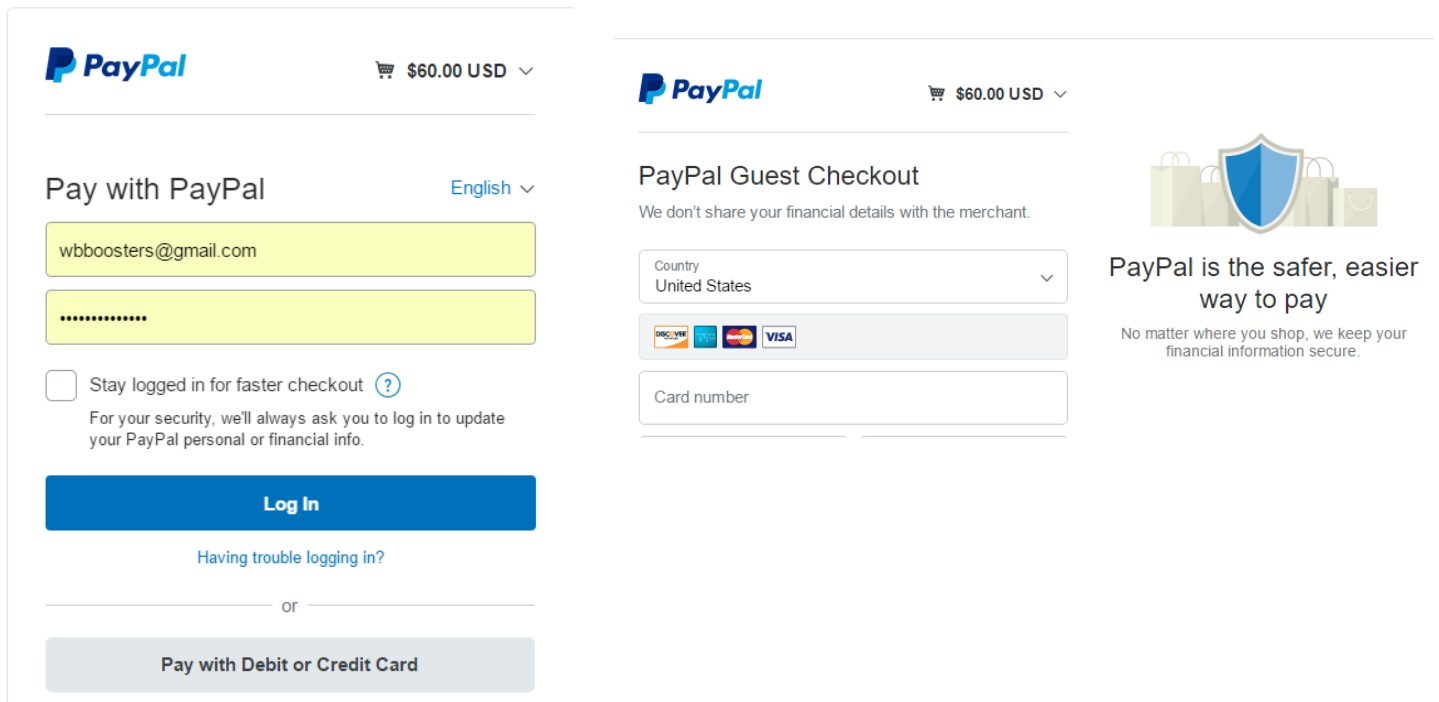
PayPal

$60.00 USD

Pay with PayPal

English

wbboosters@gmail.com

••••••••••••••

Stay logged in for faster checkout ?

For your security, we'll always ask you to log in to update your PayPal personal or financial info.

Log In

Having trouble logging in?

or

Pay with Debit or Credit Card

PayPal

$60.00 USD

PayPal Guest Checkout

We don't share your financial details with the merchant.

Country
United States

DISCOVER VISA

Card number

PayPal is the safer, easier way to pay

No matter where you shop, we keep your financial information secure.